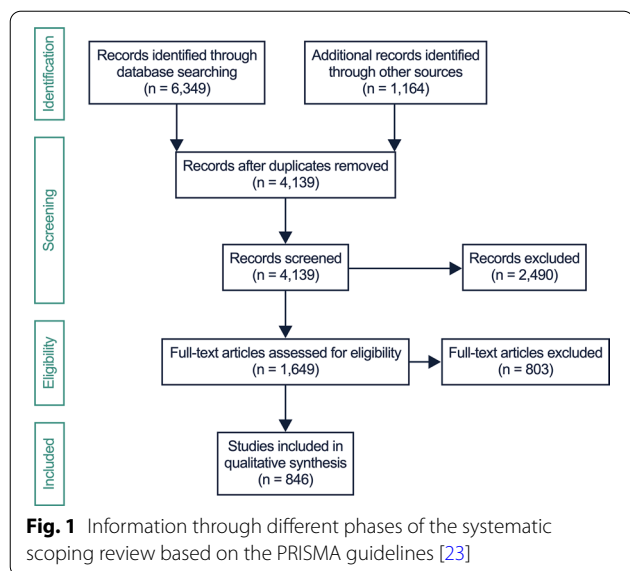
Identification

Records identified through database searching (n = 6,349)

Additional records identified through other sources (n = 1,164)

Screening

Records after duplicates removed (n = 4,139)

Records screened (n = 4,139)

Records excluded (n = 2,490)

Eligibility

Full-text articles assessed for eligibility (n = 1,649)

Full-text articles excluded (n = 803)

Included

Studies included in qualitative synthesis (n = 846)

**Fig. 1** Information through different phases of the systematic scoping review based on the PRISMA guidelines [23]